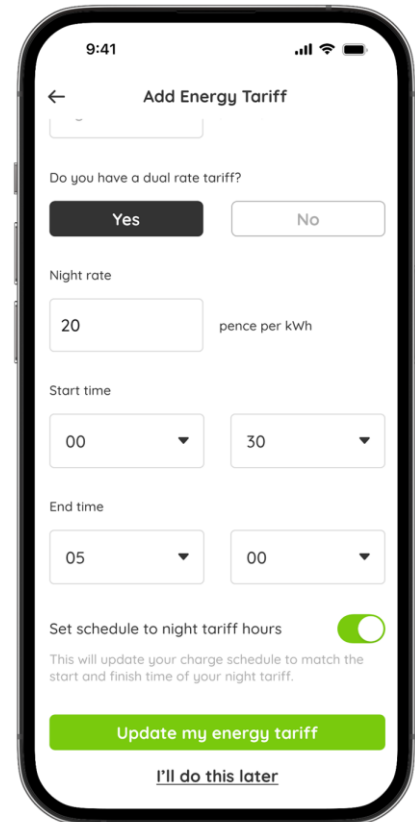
9:41

Add Energy Tariff

Do you have a dual rate tariff?

Yes

No

Night rate

20

pence per kWh

Start time

00

30

End time

05

00

Set schedule to night tariff hours

This will update your charge schedule to match the start and finish time of your night tariff.

Update my energy tariff

I'll do this later